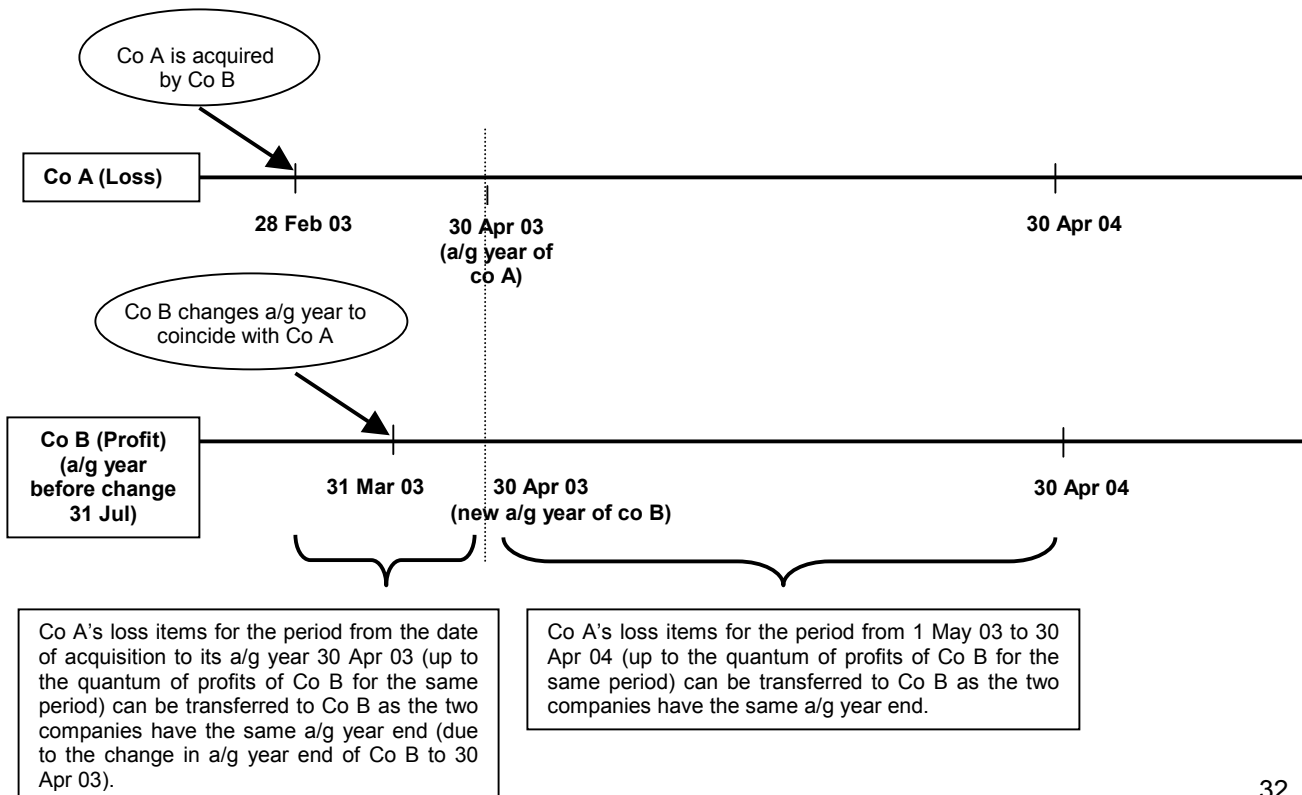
Co A is acquired by Co B

Co A (Loss)

28 Feb 03

30 Apr 03 (a/g year of co A)

30 Apr 04

Co B changes a/g year to coincide with Co A

Co B (Profit) (a/g year before change 31 Jul)

31 Mar 03

30 Apr 03 (new a/g year of co B)

30 Apr 04

Co A's loss items for the period from the date of acquisition to its a/g year 30 Apr 03 (up to the quantum of profits of Co B for the same period) can be transferred to Co B as the two companies have the same a/g year end (due to the change in a/g year end of Co B to 30 Apr 03).

Co A's loss items for the period from 1 May 03 to 30 Apr 04 (up to the quantum of profits of Co B for the same period) can be transferred to Co B as the two companies have the same a/g year end.

32